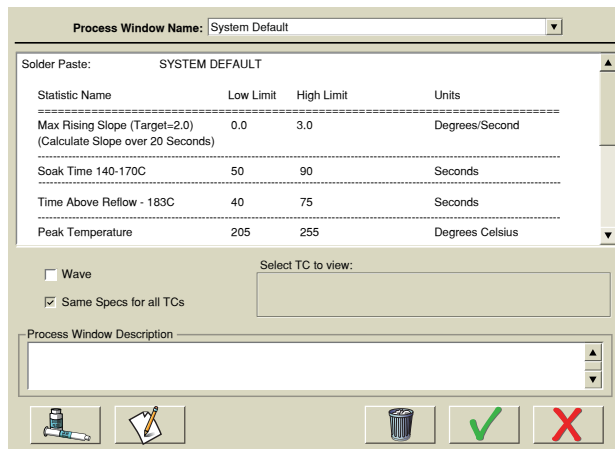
Process Window Name: System Default

Solder Paste: SYSTEM DEFAULT

| Statistic Name | Low Limit | High Limit | Units |
|---|---|---|---|
| Max Rising Slope (Target=2.0) (Calculate Slope over 20 Seconds) | 0.0 | 3.0 | Degrees/Second |
| Soak Time 140-170C | 50 | 90 | Seconds |
| Time Above Reflow - 183C | 40 | 75 | Seconds |
| Peak Temperature | 205 | 255 | Degrees Celsius |

Wave

Same Specs for all TCs

Select TC to view:

Process Window Description